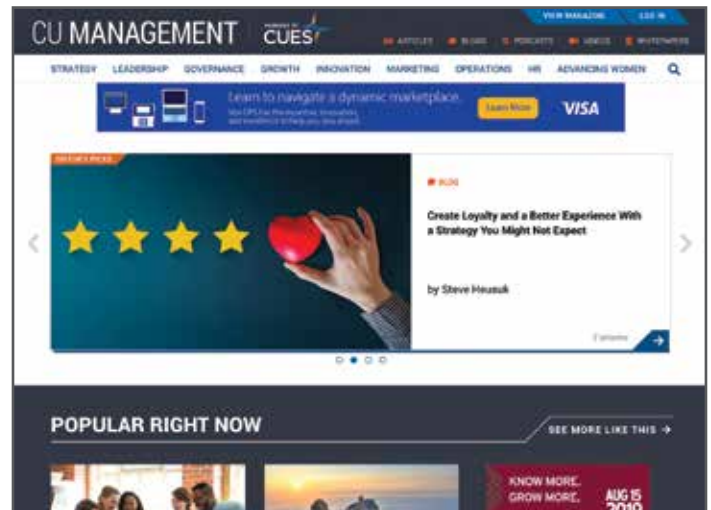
CU MANAGEMENT

CUES

VIEW MAGAZINE

LOG IN

ARTICLES BLOGS PODCASTS VIDEOS WHITEPAPERS

STRATEGY LEADERSHIP GOVERNANCE GROWTH INNOVATION MARKETING OPERATIONS HR ADVANCING WOMEN

Learn to navigate a dynamic marketplace.

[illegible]

Learn More

VISA

EDITOR'S PICKS

BLOG

Create Loyalty and a Better Experience With a Strategy You Might Not Expect

by Steve Heusuk

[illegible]

POPULAR RIGHT NOW

SEE MORE LIKE THIS

KNOW MORE. GROW MORE.

AUG 15 2019